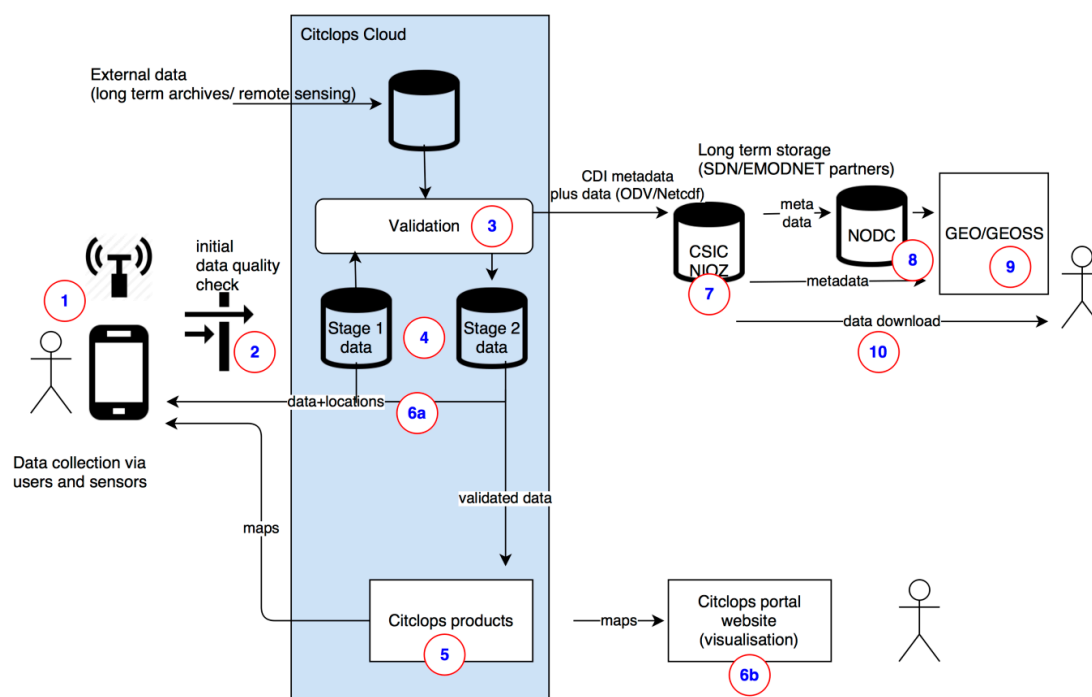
Citclops Cloud

External data
(long term archives/ remote sensing)

Validation 3

Stage 1 data

4

Stage 2 data

initial data quality check

1

2

data+locations

6a

Data collection via users and sensors

maps

validated data

CDI metadata plus data (ODV/Netcdf)

Long term storage
(SDN/EMODNET partners)

CSIC NIOZ

7

meta data

NODC

8

GEO/GEOSS

9

metadata

data download

10

Citclops products

5

maps

Citclops portal website (visualisation)

6b